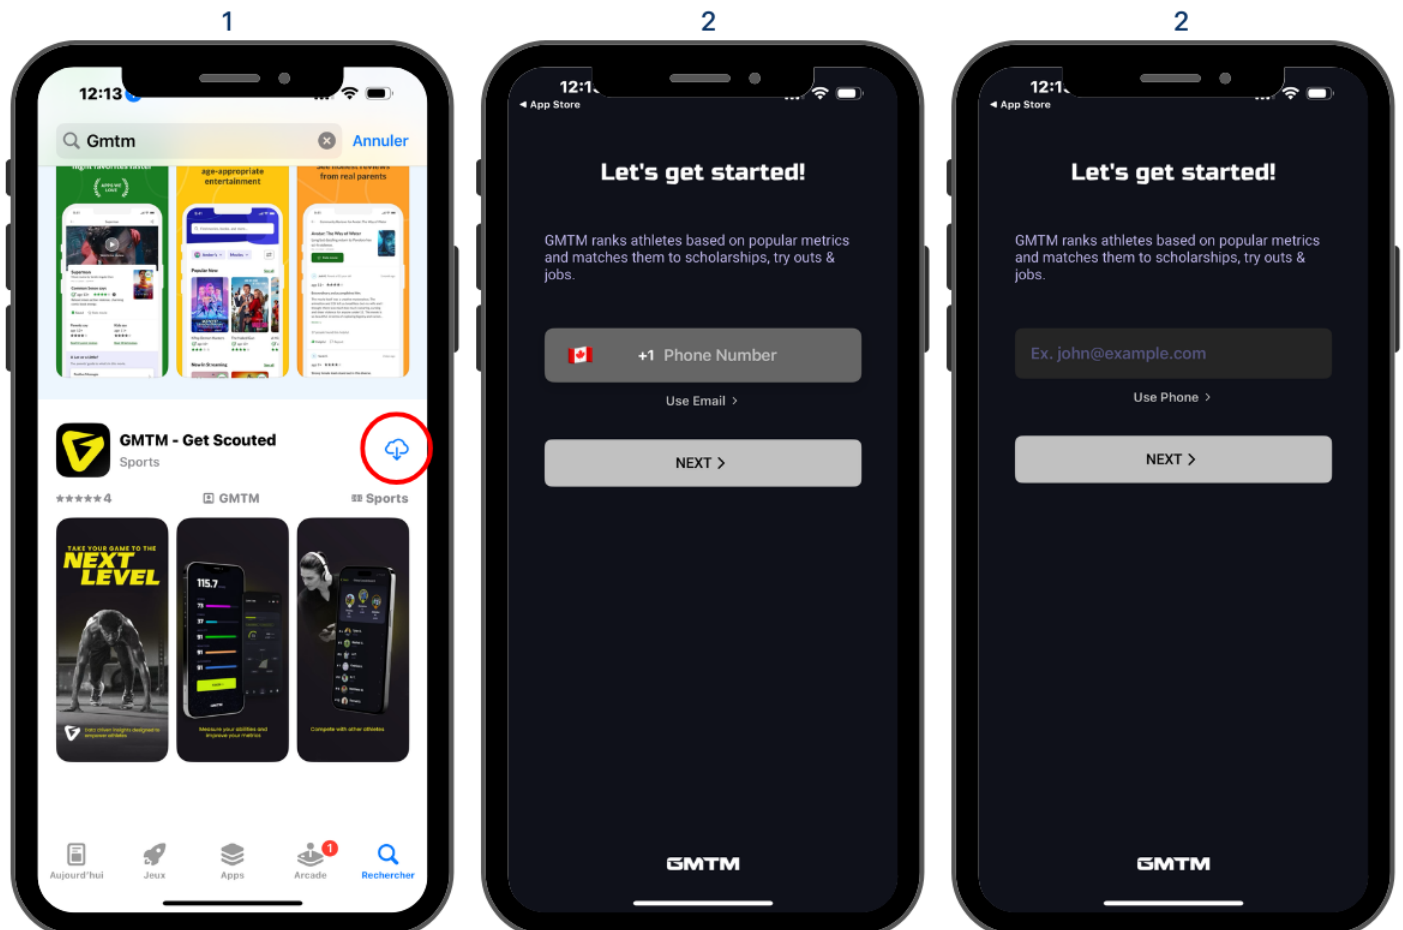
1

12:13

Gmtm

Annuler

age-appropriate entertainment

from real parents

GMTM - Get Scouted

Sports

★★★★★4

GMTM

Sports

TAKE YOUR GAME TO THE NEXT LEVEL

115.7

Measure your abilities and improve your metrics

Compete with other athletes

Aujourd'hui

Jeux

Apps

Arcade

1

Rechercher

2

12:1

◂ App Store

Let's get started!

GMTM ranks athletes based on popular metrics and matches them to scholarships, try outs & jobs.

+1 Phone Number

Use Email >

NEXT >

GMTM

2

12:1

◂ App Store

Let's get started!

GMTM ranks athletes based on popular metrics and matches them to scholarships, try outs & jobs.

Ex. john@example.com

Use Phone >

NEXT >

GMTM